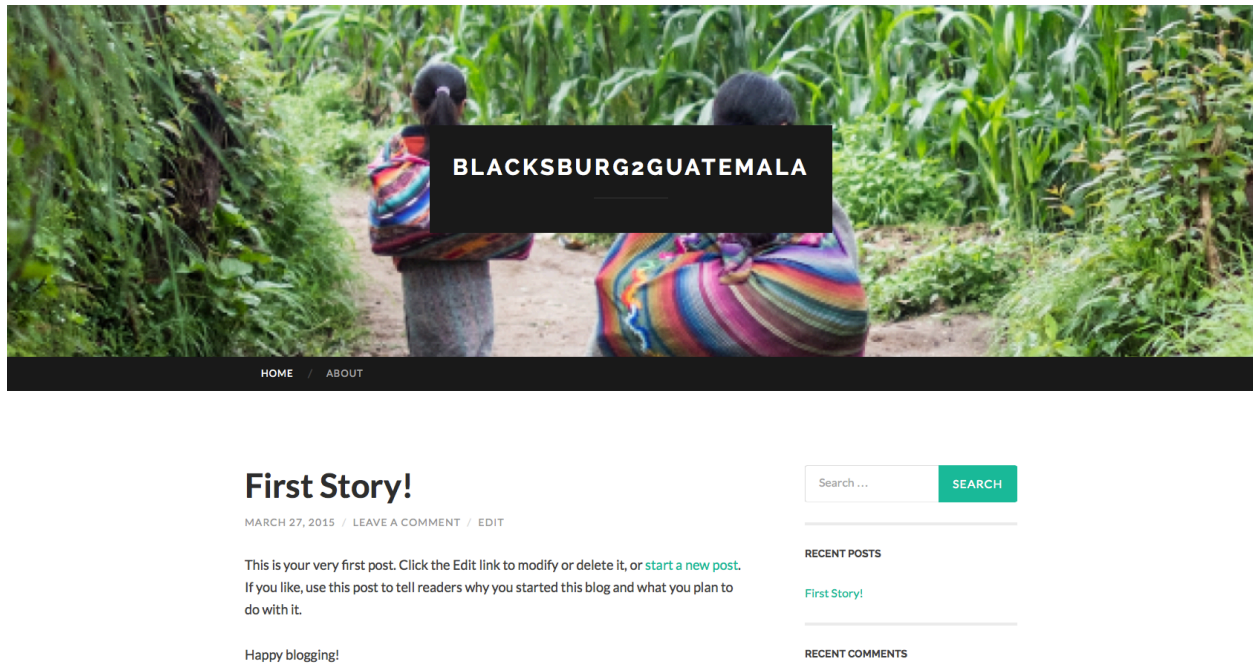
BLACKSBURG2GUATEMALA

HOME / ABOUT

First Story!

MARCH 27, 2015 / LEAVE A COMMENT / EDIT

This is your very first post. Click the Edit link to modify or delete it, or start a new post. If you like, use this post to tell readers why you started this blog and what you plan to do with it.

Happy blogging!

Search …

SEARCH

RECENT POSTS

First Story!

RECENT COMMENTS